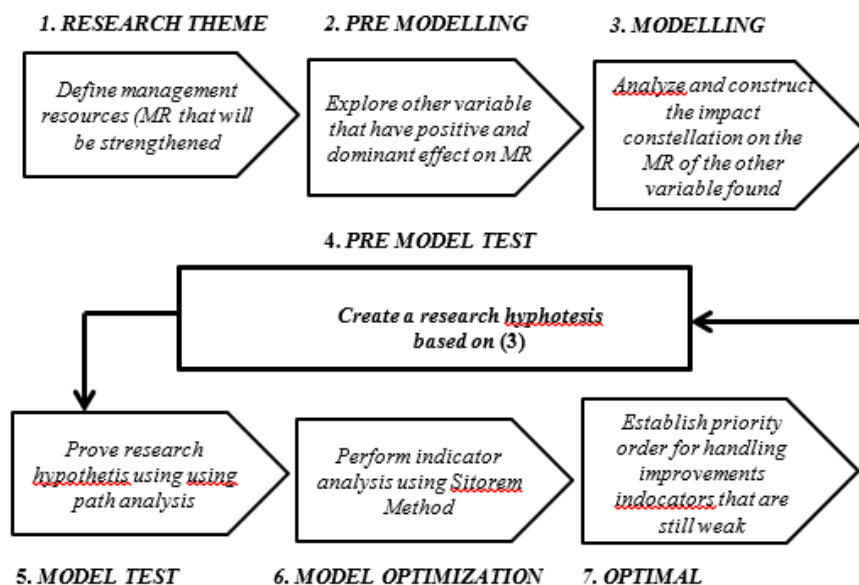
1. RESEARCH THEME

Define management resources (MR that will be strengthened

2. PRE MODELLING

Explore other variable that have positive and dominant effect on MR

3. MODELLING

Analyze and construct the impact constellation on the MR of the other variable found

4. PRE MODEL TEST

Create a research hyphotesis based on (3)

Prove research hypothetis using using path analysis

Perform indicator analysis using Sitorem Method

Establish priority order for handling improvements indocators that are still weak

5. MODEL TEST

6. MODEL OPTIMIZATION

7. OPTIMAL